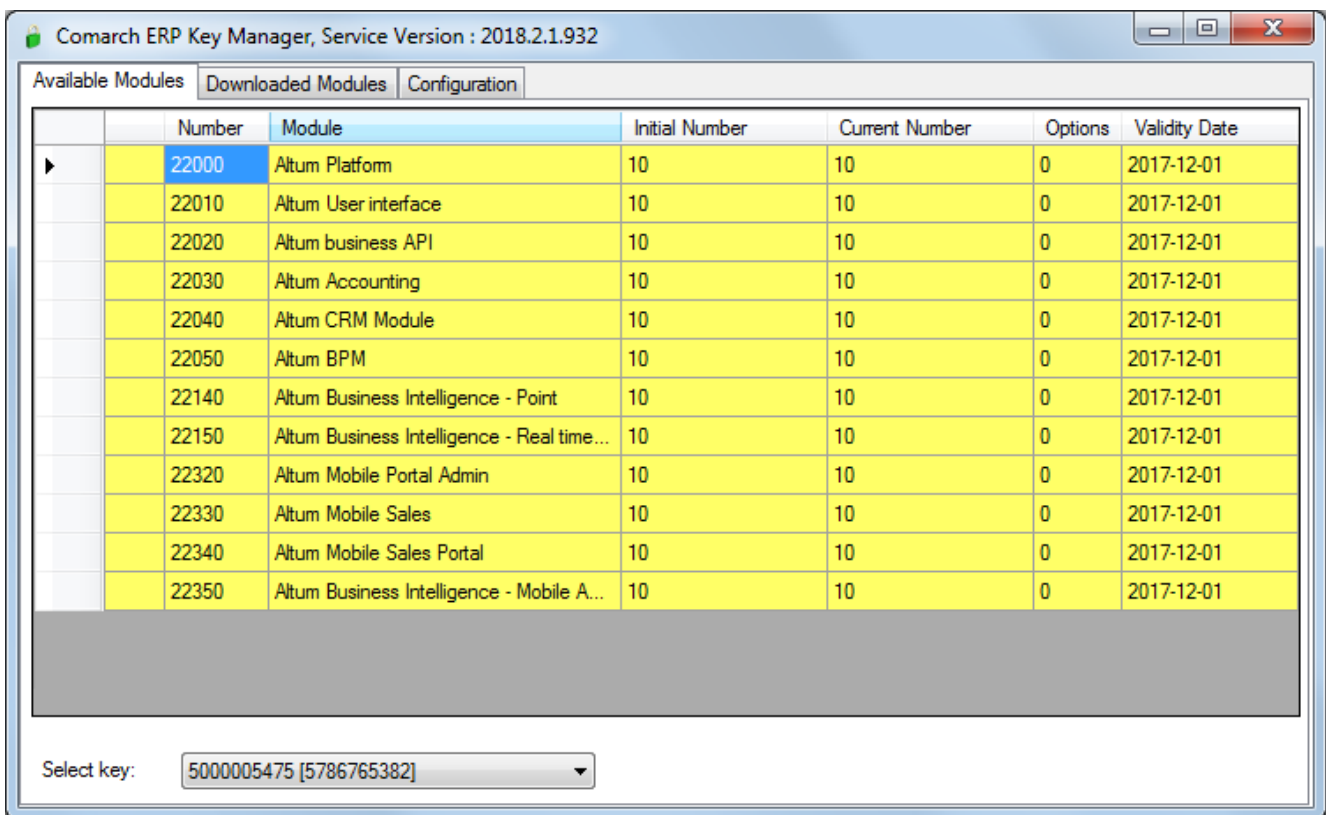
Comarch ERP Key Manager, Service Version : 2018.2.1.932

Available Modules | Downloaded Modules | Configuration

| | Number | Module | Initial Number | Current Number | Options | Validity Date |
|---|---|---|---|---|---|---|
| | 22000 | Altum Platform | 10 | 10 | 0 | 2017-12-01 |
| | 22010 | Altum User interface | 10 | 10 | 0 | 2017-12-01 |
| | 22020 | Altum business API | 10 | 10 | 0 | 2017-12-01 |
| | 22030 | Altum Accounting | 10 | 10 | 0 | 2017-12-01 |
| | 22040 | Altum CRM Module | 10 | 10 | 0 | 2017-12-01 |
| | 22050 | Altum BPM | 10 | 10 | 0 | 2017-12-01 |
| | 22140 | Altum Business Intelligence - Point | 10 | 10 | 0 | 2017-12-01 |
| | 22150 | Altum Business Intelligence - Real time... | 10 | 10 | 0 | 2017-12-01 |
| | 22320 | Altum Mobile Portal Admin | 10 | 10 | 0 | 2017-12-01 |
| | 22330 | Altum Mobile Sales | 10 | 10 | 0 | 2017-12-01 |
| | 22340 | Altum Mobile Sales Portal | 10 | 10 | 0 | 2017-12-01 |
| | 22350 | Altum Business Intelligence - Mobile A... | 10 | 10 | 0 | 2017-12-01 |

Select key: 5000005475 [5786765382]